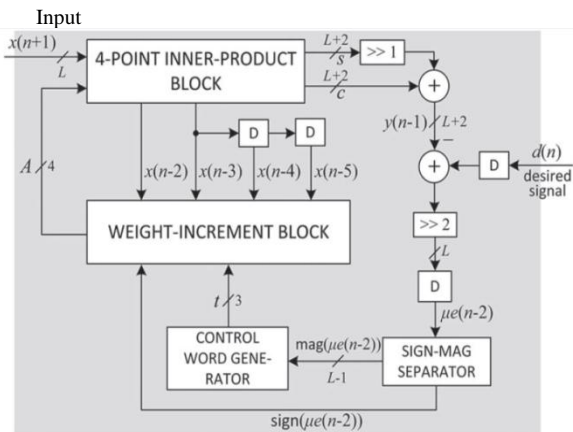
Input

$x(n+1)$

$L$

4-POINT INNER-PRODUCT BLOCK

$L+2$

$s$

$>> 1$

$L+2$

$c$

$+$

$y(n-1)$

$L+2$

$-$

$+$

D

$d(n)$

desired signal

$A$

4

D

D

$x(n-2)$

$x(n-3)$

$x(n-4)$

$x(n-5)$

WEIGHT-INCREMENT BLOCK

$>> 2$

$L$

D

$t$

3

$\mu e(n-2)$

CONTROL WORD GENERATOR

mag($\mu e(n-2)$)

$L-1$

SIGN-MAG SEPARATOR

sign($\mu e(n-2)$)